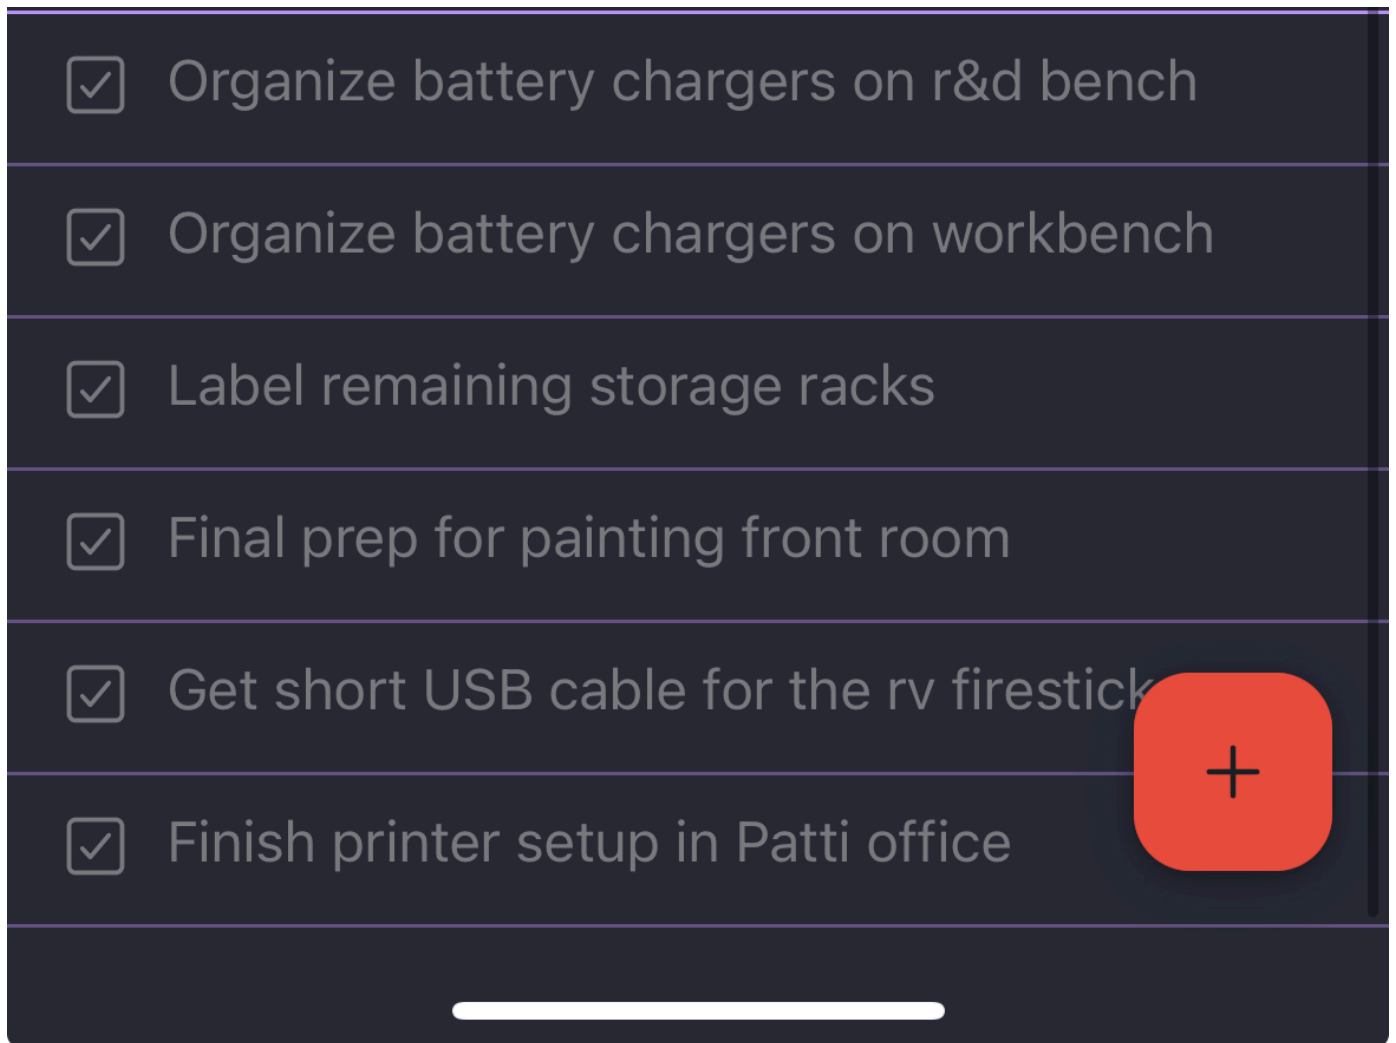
Organize battery chargers on r&d bench

Organize battery chargers on workbench

Label remaining storage racks

Final prep for painting front room

Get short USB cable for the rv firestick

Finish printer setup in Patti office

+